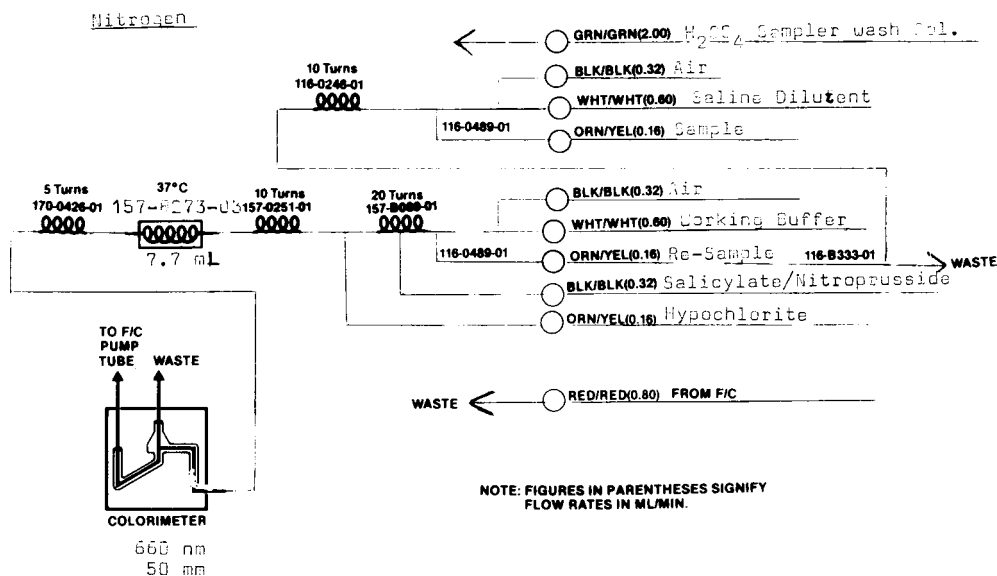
Nitrogen

GRN/GRN(2.00) $H_2SO_4$ Sampler wash Sol.

10 Turns
116-0246-01

BLK/BLK(0.32) Air

WHT/WHT(0.60) Saline Dilutent

116-0489-01

ORN/YEL(0.16) Sample

5 Turns
170-0426-01

37°C
157-B273-03

7.7 mL

10 Turns
157-0251-01

20 Turns
157-B089-01

BLK/BLK(0.32) Air

WHT/WHT(0.60) Working Buffer

116-0489-01

ORN/YEL(0.16) Re-Sample

116-B333-01

WASTE

BLK/BLK(0.32) Salicylate/Nitroprusside

ORN/YEL(0.16) Hypochlorite

TO F/C PUMP TUBE

WASTE

WASTE

RED/RED(0.80) FROM F/C

COLORIMETER

660 nm
50 mm

NOTE: FIGURES IN PARENTHESES SIGNIFY FLOW RATES IN ML/MIN.